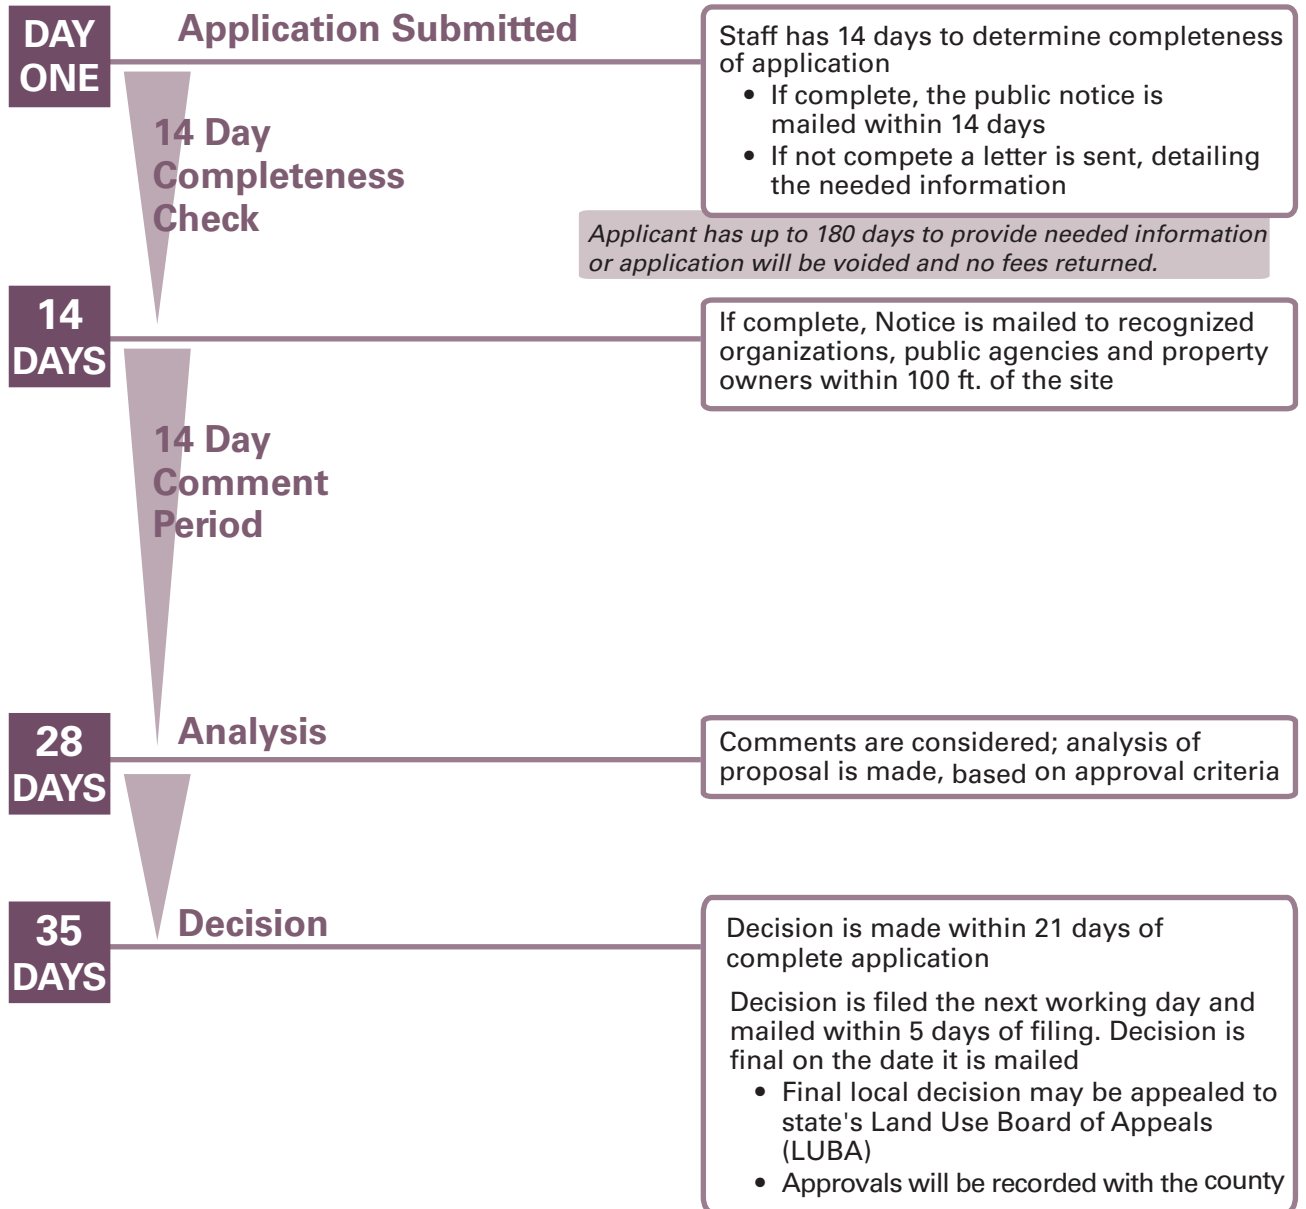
DAY ONE

Application Submitted

Staff has 14 days to determine completeness of application
- If complete, the public notice is mailed within 14 days
- If not compete a letter is sent, detailing the needed information

14 Day Completeness Check

Applicant has up to 180 days to provide needed information or application will be voided and no fees returned.

14 DAYS

If complete, Notice is mailed to recognized organizations, public agencies and property owners within 100 ft. of the site

14 Day Comment Period

28 DAYS

Analysis

Comments are considered; analysis of proposal is made, based on approval criteria

35 DAYS

Decision

Decision is made within 21 days of complete application

Decision is filed the next working day and mailed within 5 days of filing. Decision is final on the date it is mailed
- Final local decision may be appealed to state's Land Use Board of Appeals (LUBA)
- Approvals will be recorded with the county